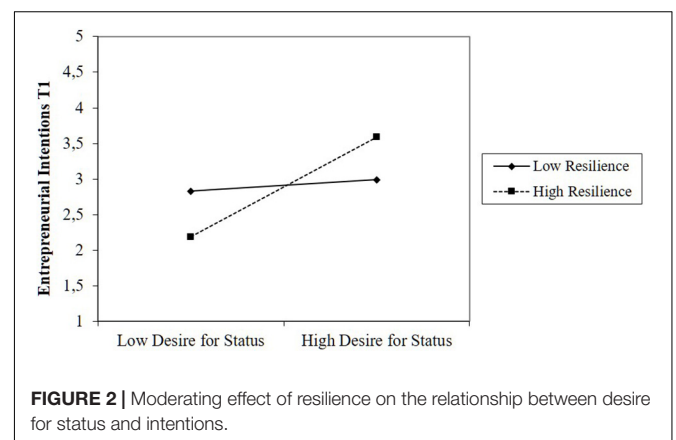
5
4,5
4
3,5
3
2,5
2
1,5
1

Entrepreneurial Intentions T1

Low Desire for Status
High Desire for Status

Low Resilience
High Resilience

**FIGURE 2 |** Moderating effect of resilience on the relationship between desire for status and intentions.